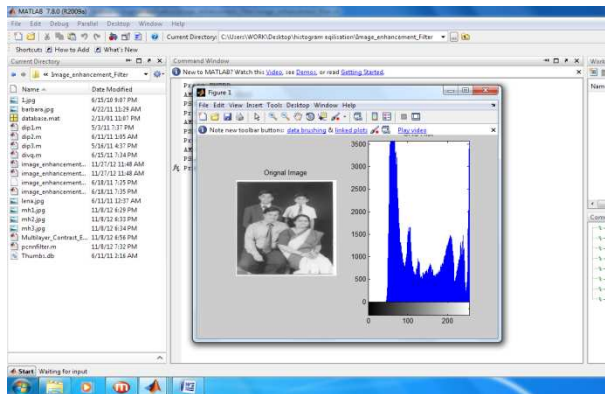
MATLAB 7.8.0 (R2009a)

File Edit Debug Parallel Desktop Window Help

Current Directory: C:\Users\WORK\Desktop\histogram eqilisation\Image_enhancement_Filter

Shortcuts How to Add What's New

Current Directory

« Image_enhancement_Filter

| Name | Date Modified |
|---|---|
| 1.jpg | 6/15/10 9:07 PM |
| barbara.jpg | 4/22/11 11:29 AM |
| database.mat | 2/13/01 11:07 PM |
| dip1.m | 5/3/11 7:37 PM |
| dip2.m | 6/11/11 1:05 AM |
| dip3.m | 5/16/11 4:37 PM |
| divq.m | 6/15/11 7:34 PM |
| image_enhancement... | 11/27/12 11:48 AM |
| image_enhancement... | 11/27/12 11:48 AM |
| image_enhancement... | 6/18/11 7:25 PM |
| image_enhancement... | 6/18/11 7:35 PM |
| lena.jpg | 6/11/11 12:37 AM |
| mh1.jpg | 11/8/12 6:29 PM |
| mh2.jpg | 11/8/12 6:31 PM |
| mh3.jpg | 11/8/12 6:34 PM |
| Multilayer_Contrast_E... | 11/8/12 6:56 PM |
| pcnnfilter.m | 11/8/12 7:32 PM |
| Thumbs.db | 6/11/11 2:16 AM |

Command Window

New to MATLAB? Watch this Video, see Demos, or read Getting Started.

Figure 1

File Edit View Insert Tools Desktop Window Help

Note new toolbar buttons: data brushing & linked plots Play video

Orginal Image

3500
3000
2500
2000
1500
1000
500
0

0 100 200

Start Waiting for input